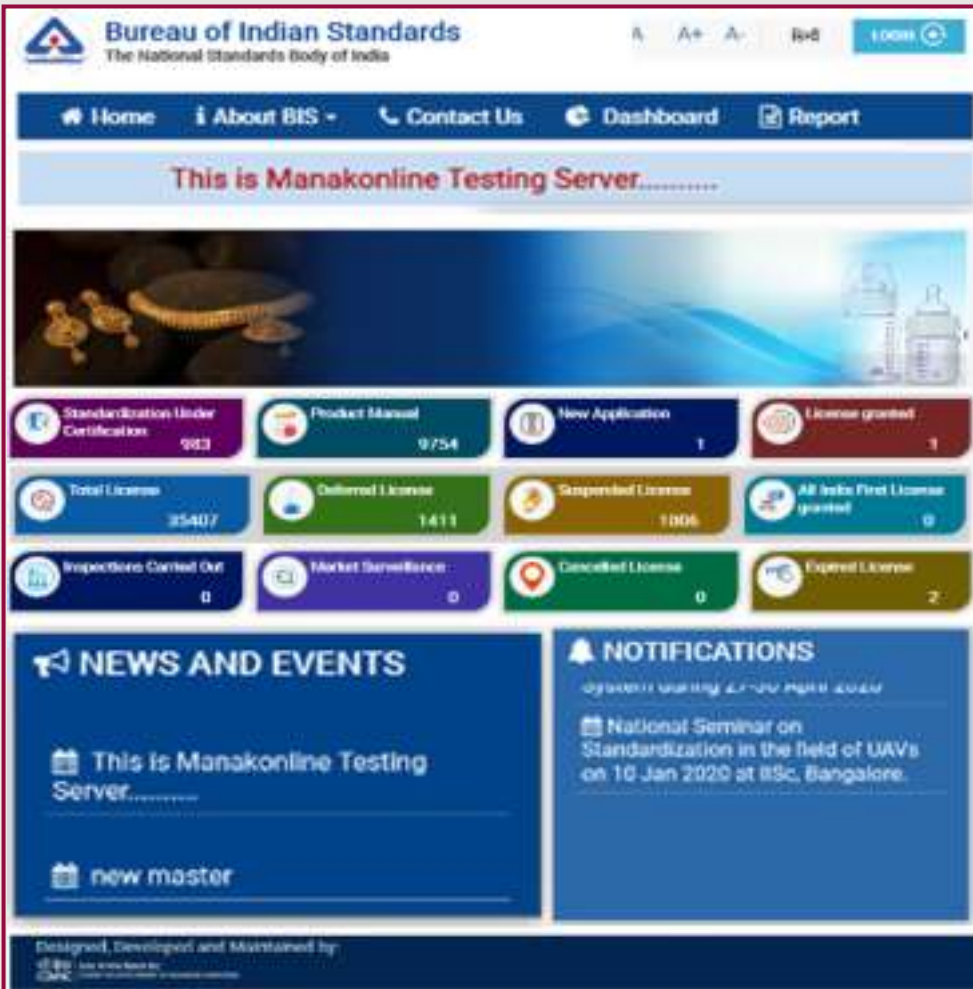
Bureau of Indian Standards
The National Standards Body of India

A A+ A- हिन्दी LOGIN

Home About BIS Contact Us Dashboard Report

This is Manakonline Testing Server...........

Standardization Under Certification 983

Product Manual 9754

New Application 1

License granted 1

Total License 35407

Deferred License 1411

Suspended License 1006

All India First License granted 0

Inspections Carried Out 0

Market Surveillance 0

Cancelled License 0

Expired License 2

NEWS AND EVENTS

This is Manakonline Testing Server...........

new master

NOTIFICATIONS

system during 27-30 April 2020

National Seminar on Standardization in the field of UAVs on 10 Jan 2020 at IISc, Bangalore.

Designed, Developed and Maintained by:
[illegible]